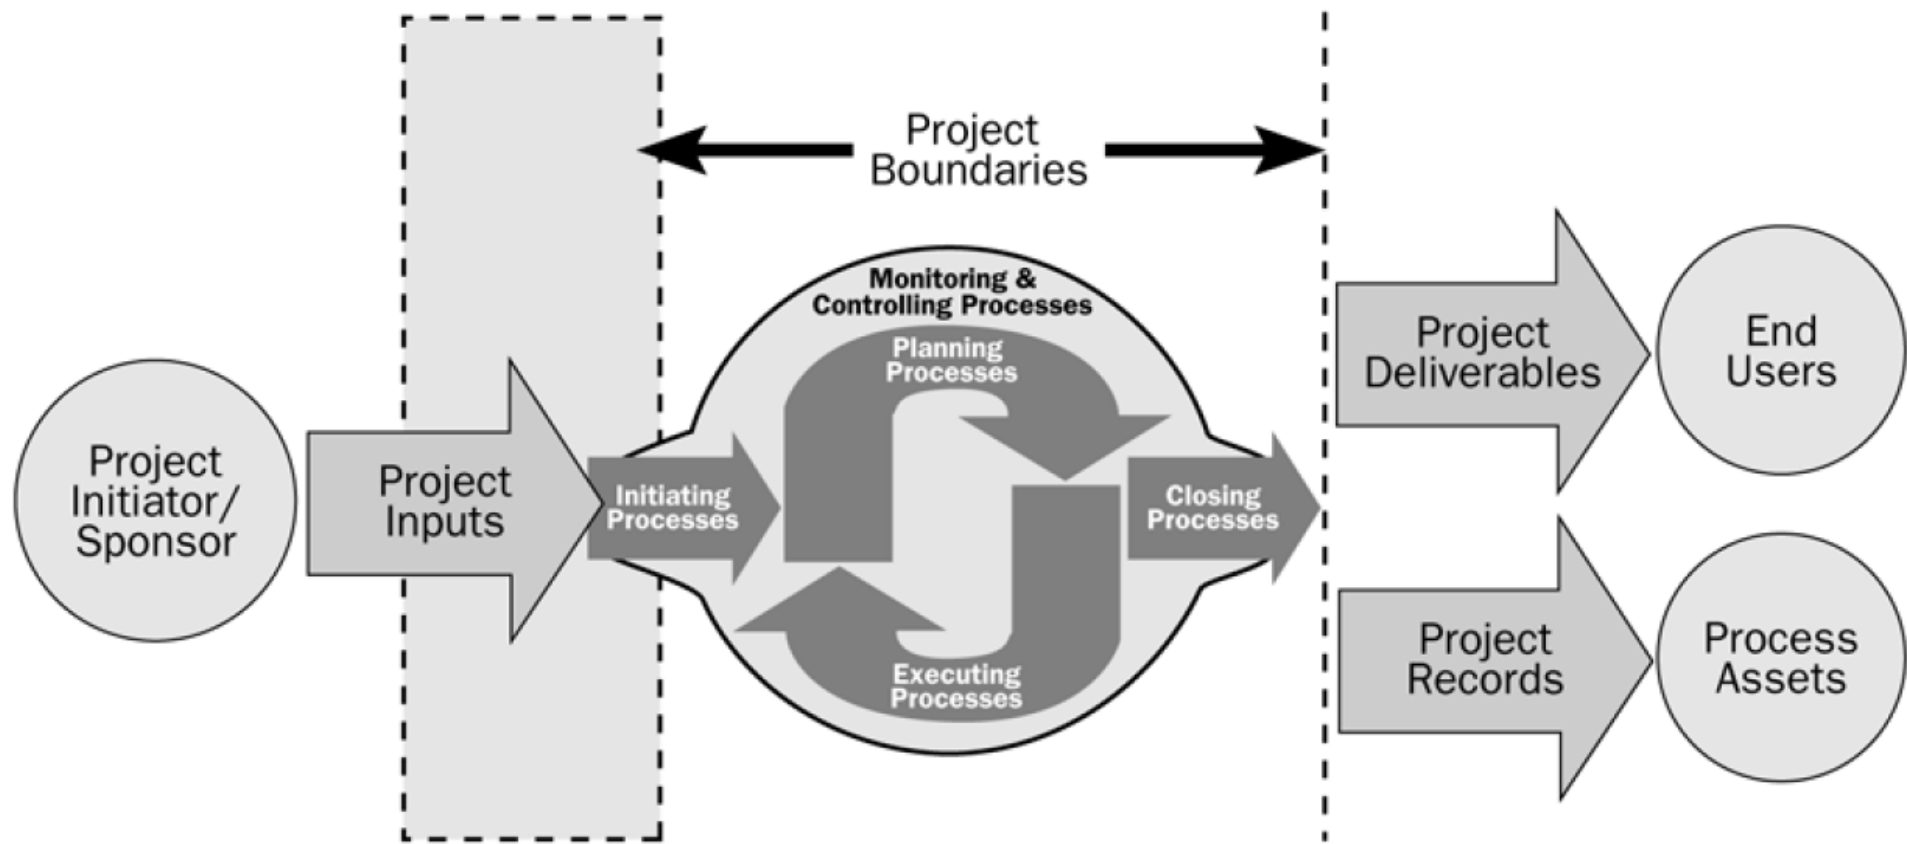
Project Boundaries

Project Initiator/ Sponsor

Project Inputs

Monitoring & Controlling Processes

Planning Processes

Initiating Processes

Closing Processes

Executing Processes

Project Deliverables

End Users

Project Records

Process Assets